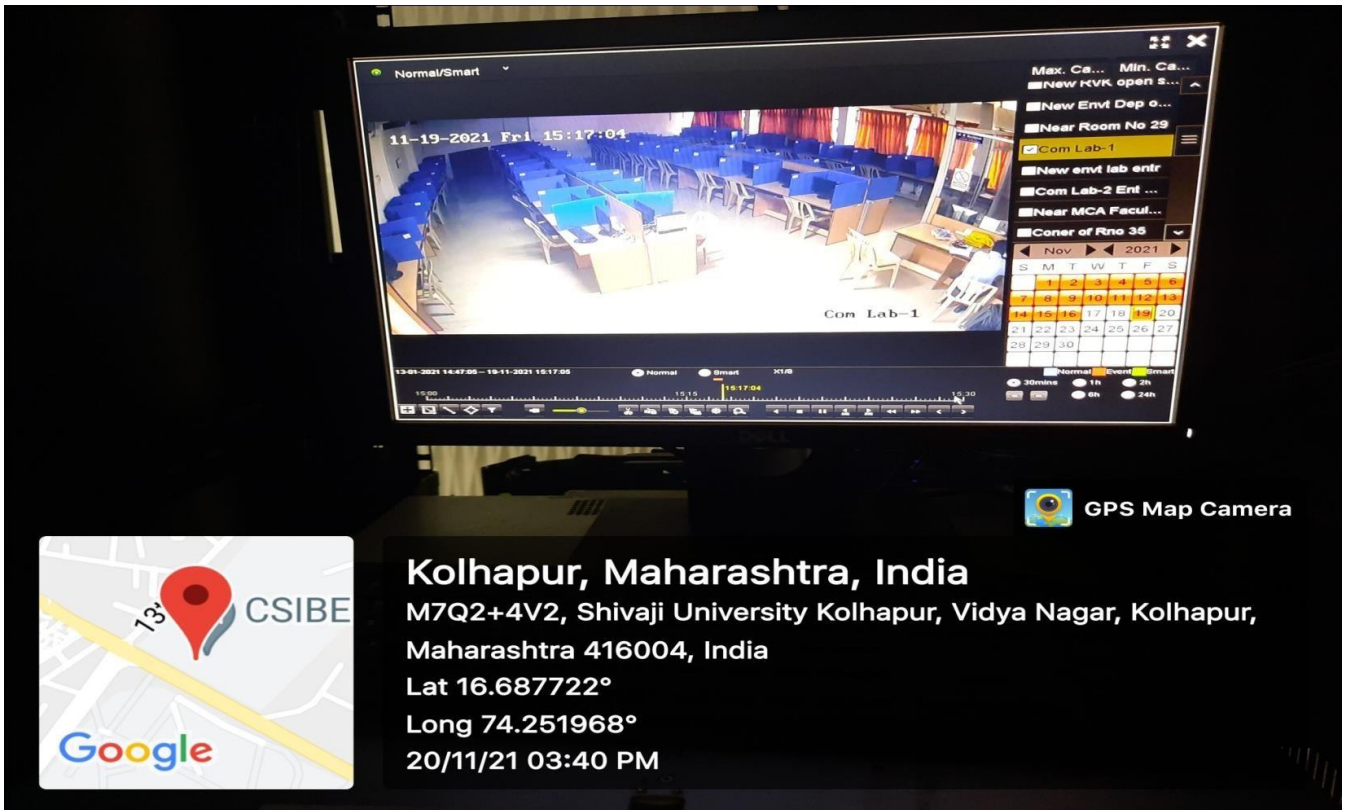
Normal/Smart

Max. Ca... Min. Ca...
New RVK open s...
New Envt Dep o...
Near Room No 29
Com Lab-1
New envt lab entr
Com Lab-2 Ent ...
Near MCA Facul...
Coner of Rno 35

11-19-2021 Fri 15:17:04

Com Lab-1

Nov 2021

| S | M | T | W | T | F | S |
|---|---|---|---|---|---|---|
| | 1 | 2 | 3 | 4 | 5 | 6 |
| 7 | 8 | 9 | 10 | 11 | 12 | 13 |
| 14 | 15 | 16 | 17 | 18 | 19 | 20 |
| 21 | 22 | 23 | 24 | 25 | 26 | 27 |
| 28 | 29 | 30 | | | | |

13-01-2021 14:47:05 -- 19-11-2021 15:17:05 Normal Smart X1/8

Normal Event Smart

15:00 15:15 15:17:04 15:30

30mins 1h 2h 6h 24h

GPS Map Camera

CSIBE

Google

Kolhapur, Maharashtra, India
M7Q2+4V2, Shivaji University Kolhapur, Vidya Nagar, Kolhapur, Maharashtra 416004, India
Lat 16.687722°
Long 74.251968°
20/11/21 03:40 PM